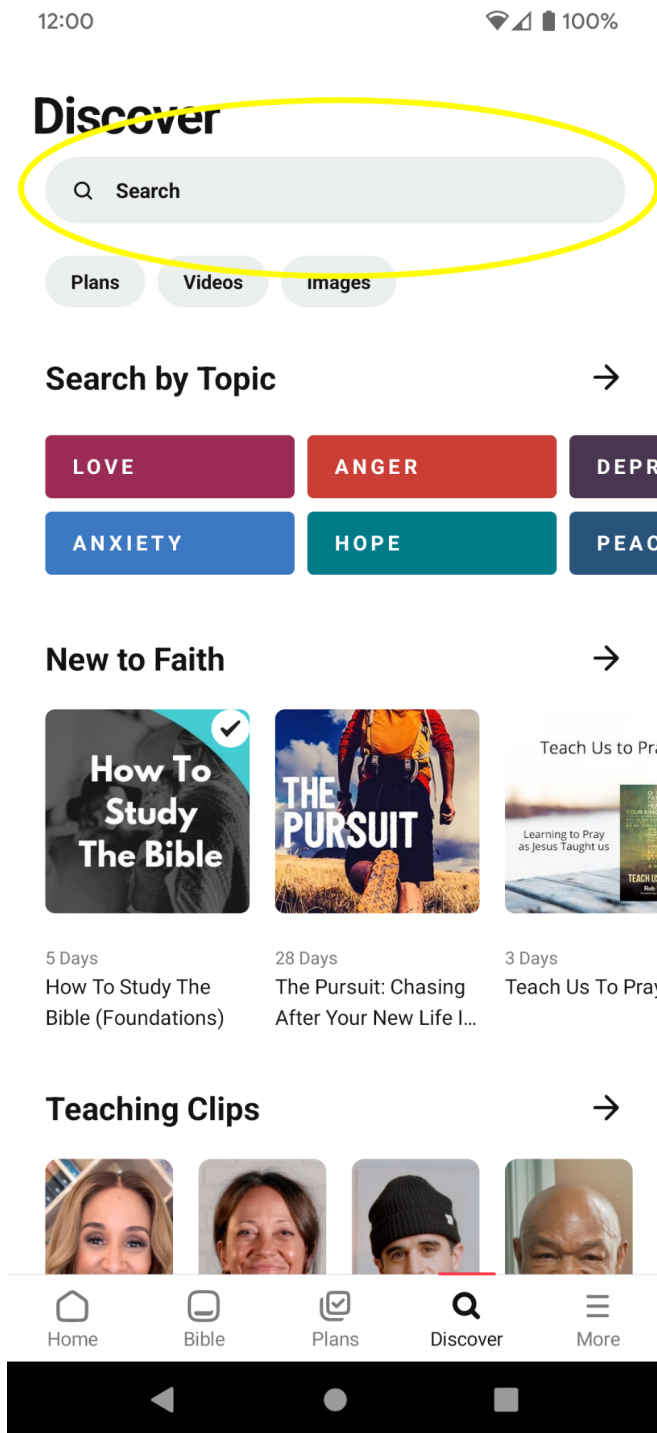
12:00

100%

Discover

Search

Plans Videos Images

Search by Topic

LOVE ANGER DEPR

ANXIETY HOPE PEAC

New to Faith

How To Study The Bible

THE PURSUIT

Teach Us to Pr

Learning to Pray as Jesus Taught us

TEACH US

5 Days
How To Study The Bible (Foundations)

28 Days
The Pursuit: Chasing After Your New Life I...

3 Days
Teach Us To Pray

Teaching Clips

Home Bible Plans Discover More